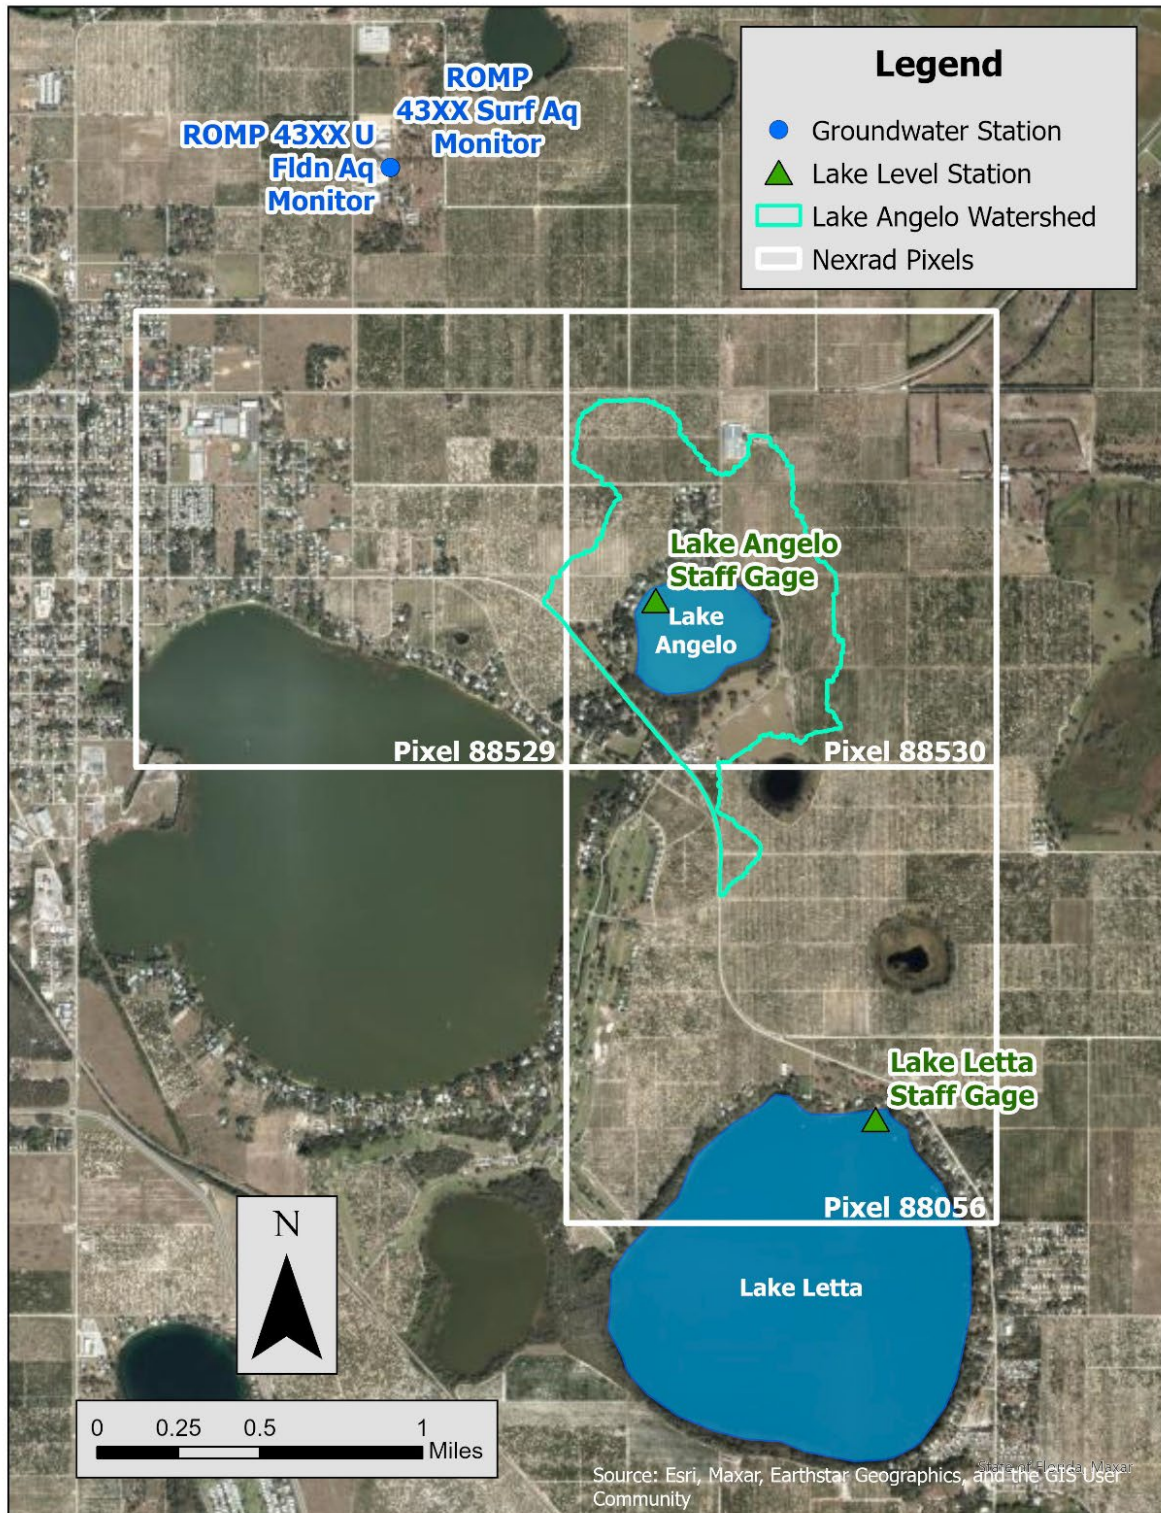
Legend

Groundwater Station

Lake Level Station

Lake Angelo Watershed

Nexrad Pixels

ROMP 43XX Surf Aq Monitor

ROMP 43XX U Fldn Aq Monitor

Lake Angelo Staff Gage

Lake Angelo

Pixel 88529

Pixel 88530

Lake Letta Staff Gage

Pixel 88056

Lake Letta

N

0 0.25 0.5 1 Miles

State of Florida, Maxar

Source: Esri, Maxar, Earthstar Geographics, and the GIS User Community